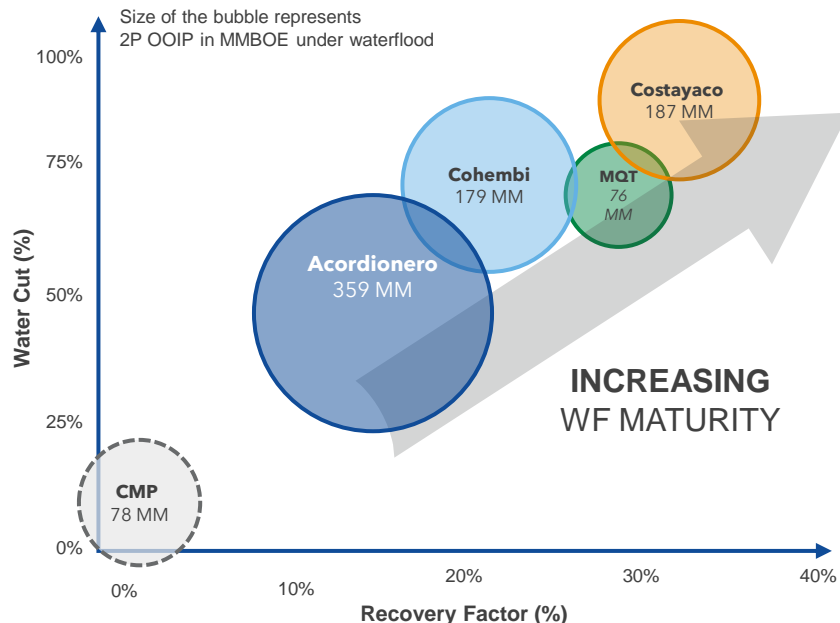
Size of the bubble represents 2P OOIP in MMBOE under waterflood

100%

75%

50%

25%

0%

Water Cut (%)

Costayaco
187 MM

Cohembi
179 MM

MQT
76
MM

Acordionero
359 MM

INCREASING
WF MATURITY

CMP
78 MM

0%

10%

20%

30%

40%

Recovery Factor (%)